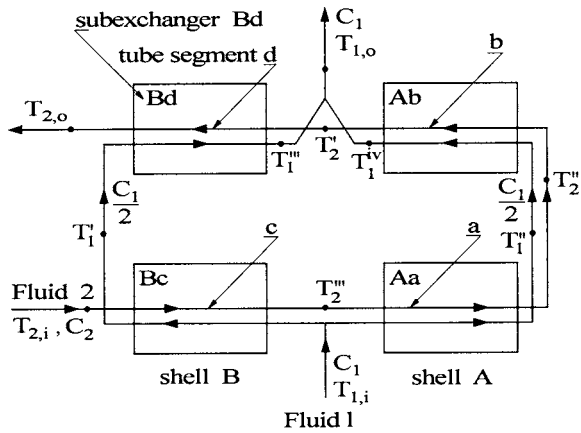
subexchanger Bd

tube segment d

$C_1$

$T_{1,o}$

b

$T_{2,o}$

Bd

Ab

$T_1'''$

$T_2'$

$T_1^{iv}$

$T_2''$

$\frac{C_1}{2}$

$\frac{C_1}{2}$

$T_1'$

$T_1''$

c

a

Fluid 2

Bc

$T_2'''$

Aa

$T_{2,i}$ , $C_2$

$C_1$

$T_{1,i}$

shell B

shell A

Fluid 1